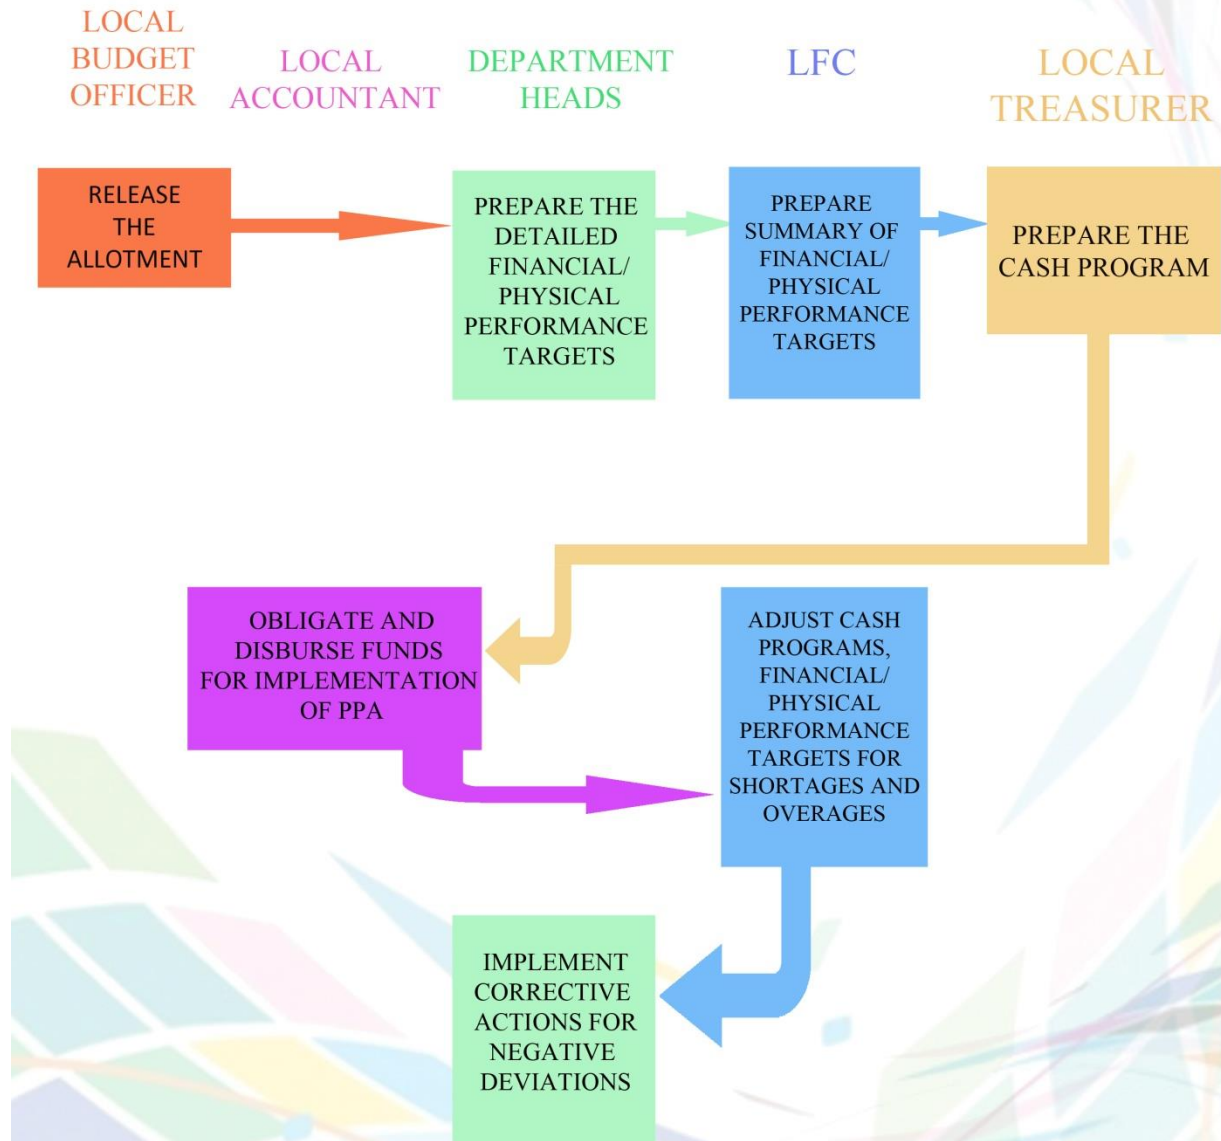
LOCAL BUDGET OFFICER

LOCAL ACCOUNTANT

DEPARTMENT HEADS

LFC

LOCAL TREASURER

RELEASE THE ALLOTMENT

PREPARE THE DETAILED FINANCIAL/ PHYSICAL PERFORMANCE TARGETS

PREPARE SUMMARY OF FINANCIAL/ PHYSICAL PERFORMANCE TARGETS

PREPARE THE CASH PROGRAM

OBLIGATE AND DISBURSE FUNDS FOR IMPLEMENTATION OF PPA

ADJUST CASH PROGRAMS, FINANCIAL/ PHYSICAL PERFORMANCE TARGETS FOR SHORTAGES AND OVERAGES

IMPLEMENT CORRECTIVE ACTIONS FOR NEGATIVE DEVIATIONS